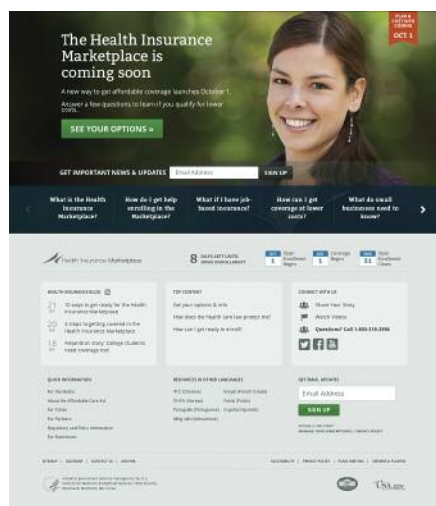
PLAN & EXTRA COVER
OCT 1

The Health Insurance Marketplace is coming soon

A new way to get affordable coverage launches October 1.

Answer a few questions to learn if you qualify for lower costs.

SEE YOUR OPTIONS »

GET IMPORTANT NEWS & UPDATES
Email Address
SIGN UP

What is the Health Insurance Marketplace?
How do I get help enrolling in the Marketplace?
What if I have job-based insurance?
How can I get coverage at lower costs?
What do small businesses need to know?

Health Insurance Marketplace

8 DAYS LEFT UNTIL OPEN ENROLLMENT
OCT 1 Open Enrollment Begins
JAN 1 Coverage Begins
MAR 31 Open Enrollment Closes

HEALTH INSURANCE BLOG
21 10 ways to get ready for the Health Insurance Marketplace
20 4 steps to getting covered in the Health Insurance Marketplace
18 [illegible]

TOP CONTENT
Get your options & info
How does the health care law protect me?
How can I get ready to enroll?

CONNECT WITH US
Share Your Story
Watch Videos
Questions? Call 1-800-318-2596

QUICK INFORMATION
For Individuals
About the Affordable Care Act
For Older
For Partners
Regulatory and Policy Information
For Businesses

RESOURCES IN OTHER LANGUAGES
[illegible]

GET EMAIL UPDATES
Email Address
SIGN UP

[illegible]

USA.gov